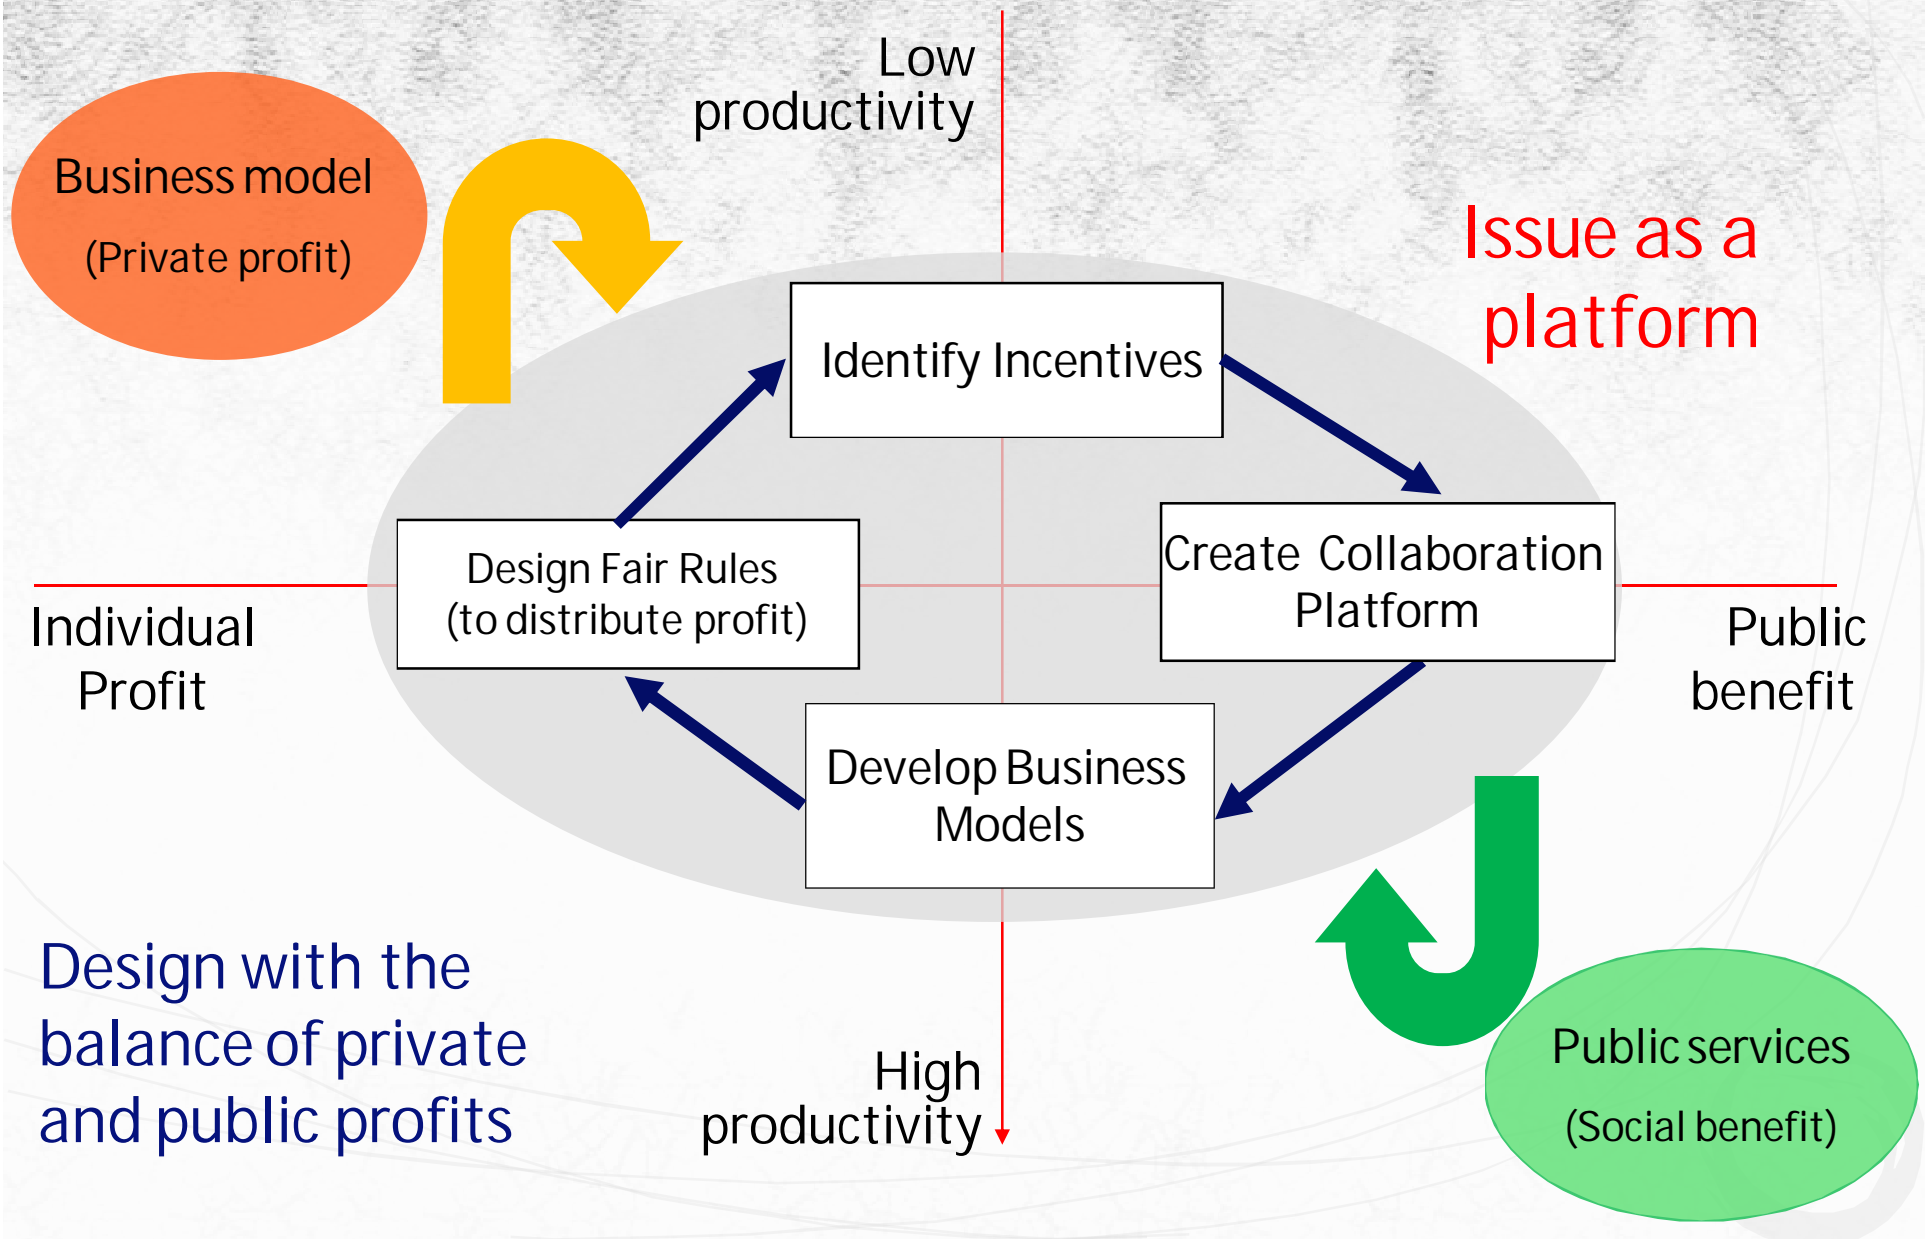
Low productivity

Business model

(Private profit)

Issue as a platform

Identify Incentives

Design Fair Rules (to distribute profit)

Create Collaboration Platform

Individual Profit

Public benefit

Develop Business Models

Design with the balance of private and public profits

High productivity

Public services

(Social benefit)